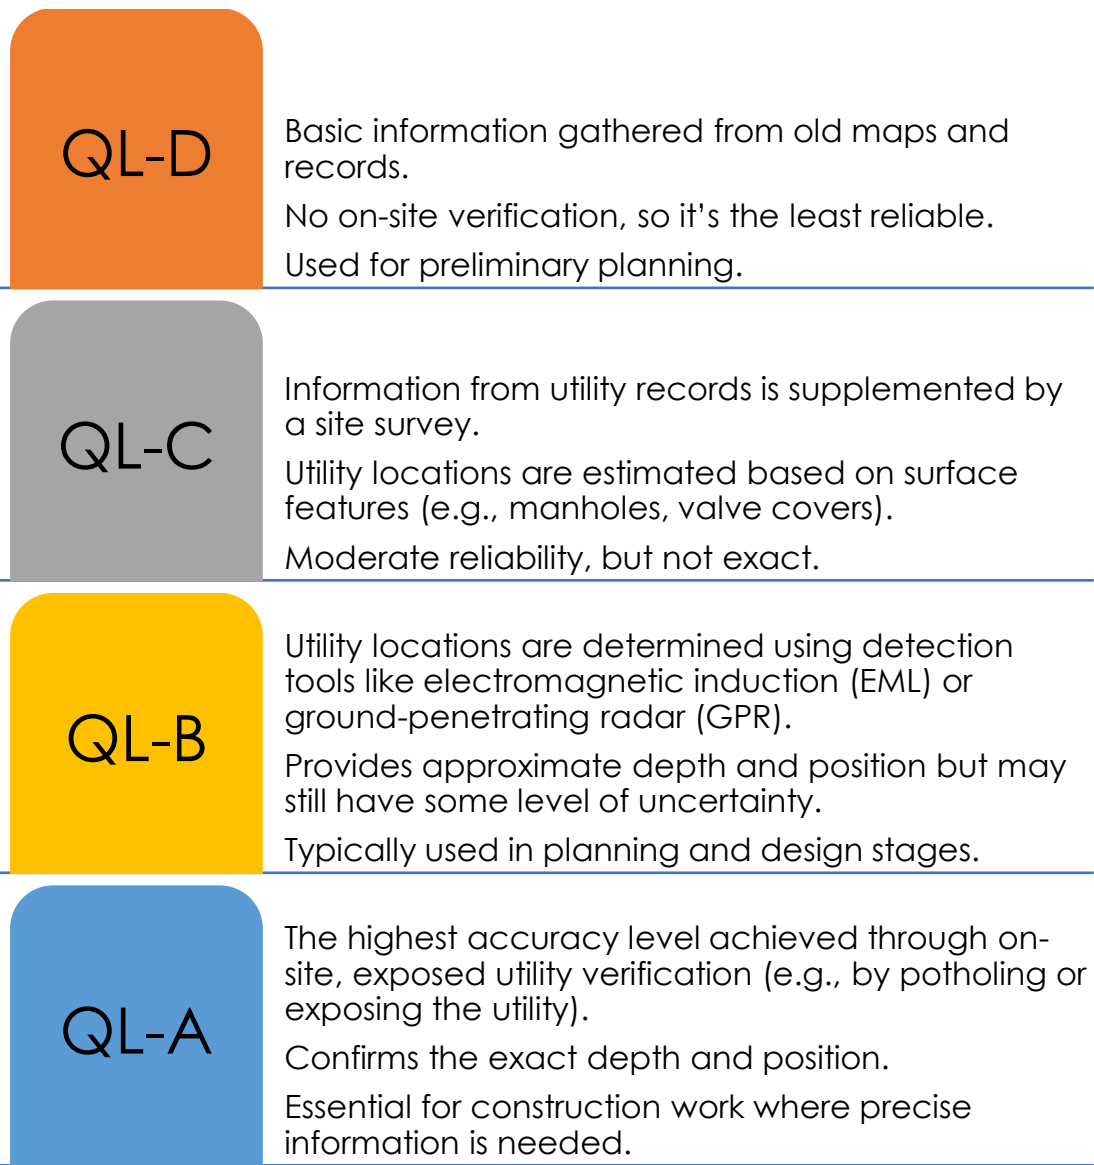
QL-D

Basic information gathered from old maps and records.

No on-site verification, so it's the least reliable.

Used for preliminary planning.

QL-C

Information from utility records is supplemented by a site survey.

Utility locations are estimated based on surface features (e.g., manholes, valve covers).

Moderate reliability, but not exact.

QL-B

Utility locations are determined using detection tools like electromagnetic induction (EML) or ground-penetrating radar (GPR).

Provides approximate depth and position but may still have some level of uncertainty.

Typically used in planning and design stages.

QL-A

The highest accuracy level achieved through on-site, exposed utility verification (e.g., by potholing or exposing the utility).

Confirms the exact depth and position.

Essential for construction work where precise information is needed.